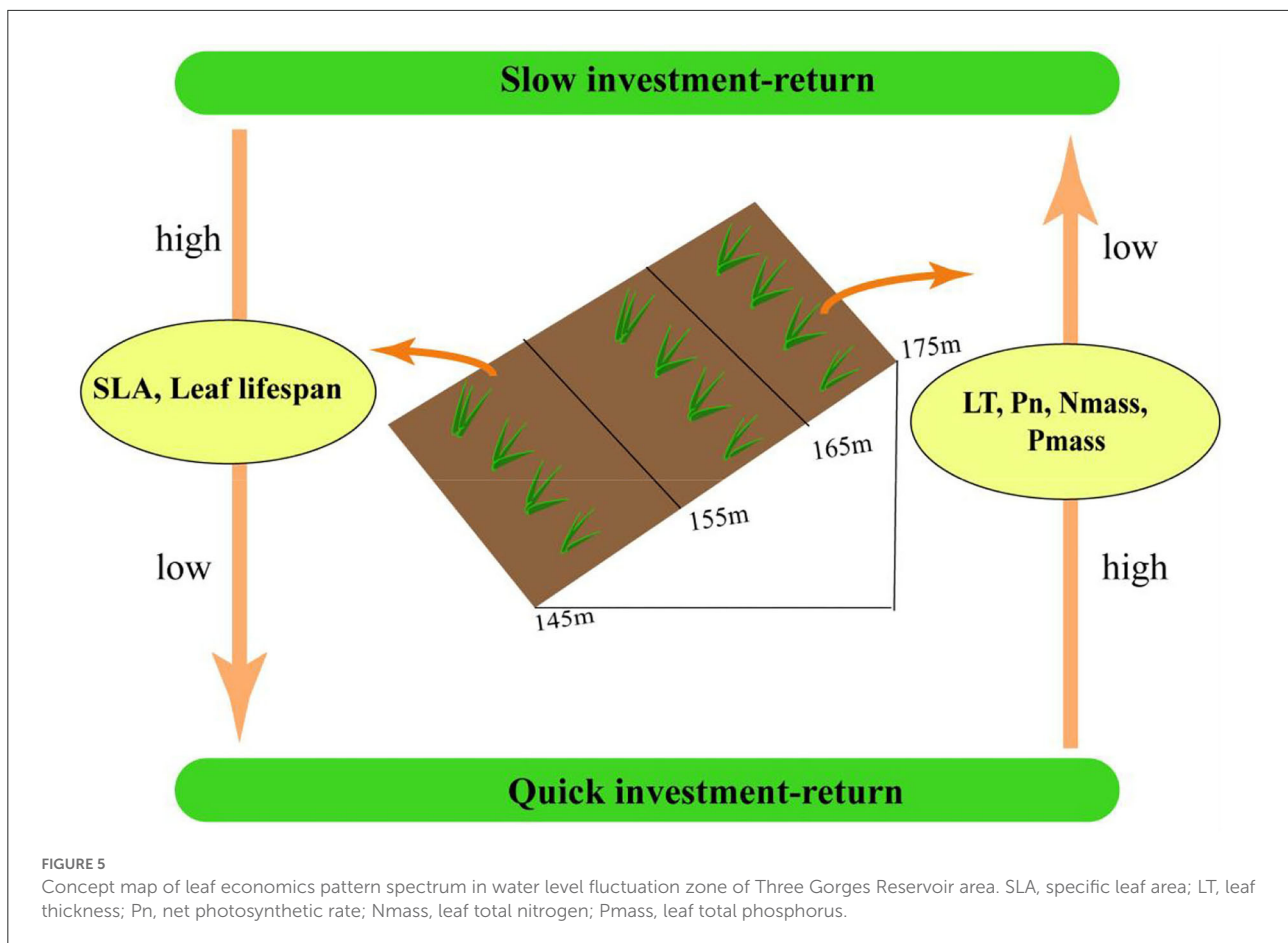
Slow investment-return

high

SLA, Leaf lifespan

low

175m

165m

155m

145m

low

LT, Pn, Nmass, Pmass

high

Quick investment-return

FIGURE 5
Concept map of leaf economics pattern spectrum in water level fluctuation zone of Three Gorges Reservoir area. SLA, specific leaf area; LT, leaf thickness; Pn, net photosynthetic rate; Nmass, leaf total nitrogen; Pmass, leaf total phosphorus.